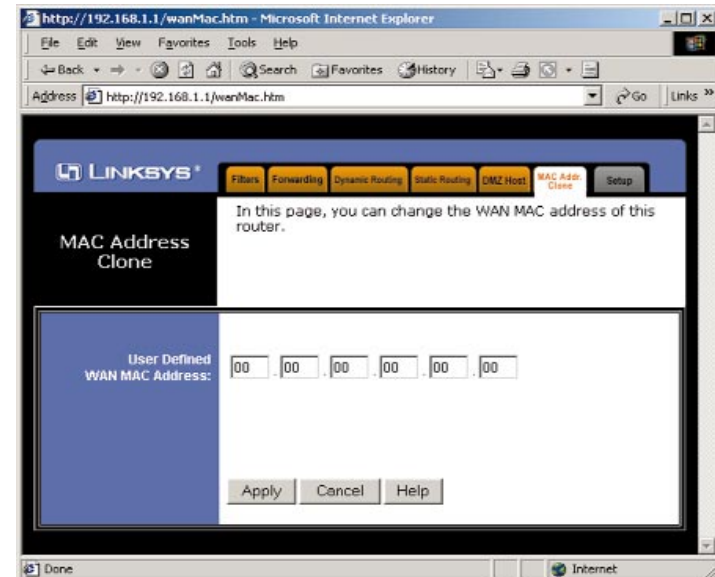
http://192.168.1.1/wanMac.htm - Microsoft Internet Explorer

File Edit View Favorites Tools Help

Back Search Favorites History

Address http://192.168.1.1/wanMac.htm Go Links »

LINKSYS®

Filters Forwarding Dynamic Routing Static Routing DMZ Host MAC Addr. Clone Setup

MAC Address Clone

In this page, you can change the WAN MAC address of this router.

User Defined WAN MAC Address: 00 . 00 . 00 . 00 . 00 . 00

Apply Cancel Help

Done

Internet